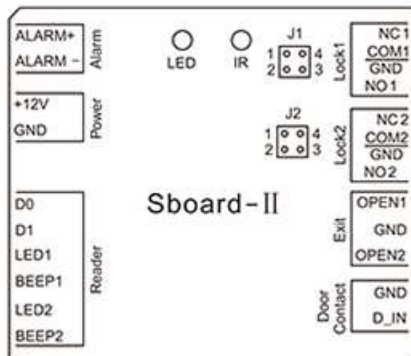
ALARM+
ALARM −
Alarm

+12V
GND
Power

D0
D1
LED1
BEEP1
LED2
BEEP2
Reader

LED
IR

J1
1 4
2 3

J2
1 4
2 3

Sboard-II

NC1
COM1
GND
NO1
Lock1

NC2
COM2
GND
NO2
Lock2

OPEN1
GND
OPEN2
Exit

GND
D_IN
Door Contact